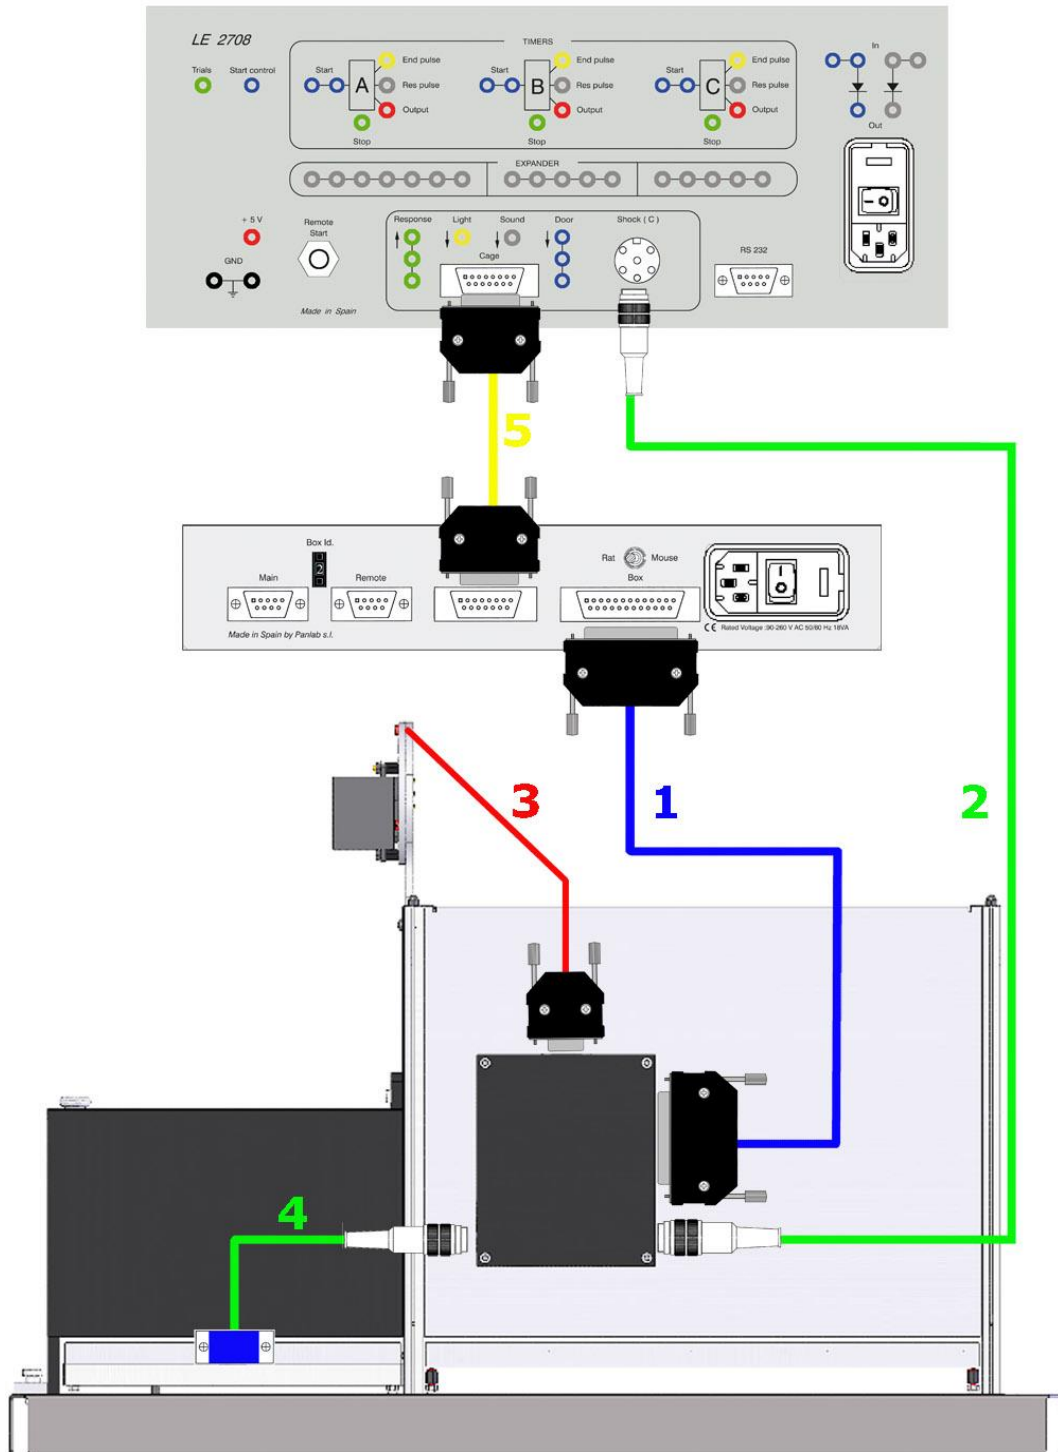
LE 2708

Trials Start control

TIMERS

Start A End pulse Res pulse Output Stop

Start B End pulse Res pulse Output Stop

Start C End pulse Res pulse Output Stop

In

Out

EXPANDER

+ 5 V

GND

Remote Start

Made in Spain

Response Light Sound Door Shock ( C )

Cage

RS 232

5

Box Id.

2

Main Remote

Rat Mouse

Box

Made in Spain by Panlab s.l.

CE Rated Voltage :90-260 V AC 50/60 Hz 18VA

3

1

2

4